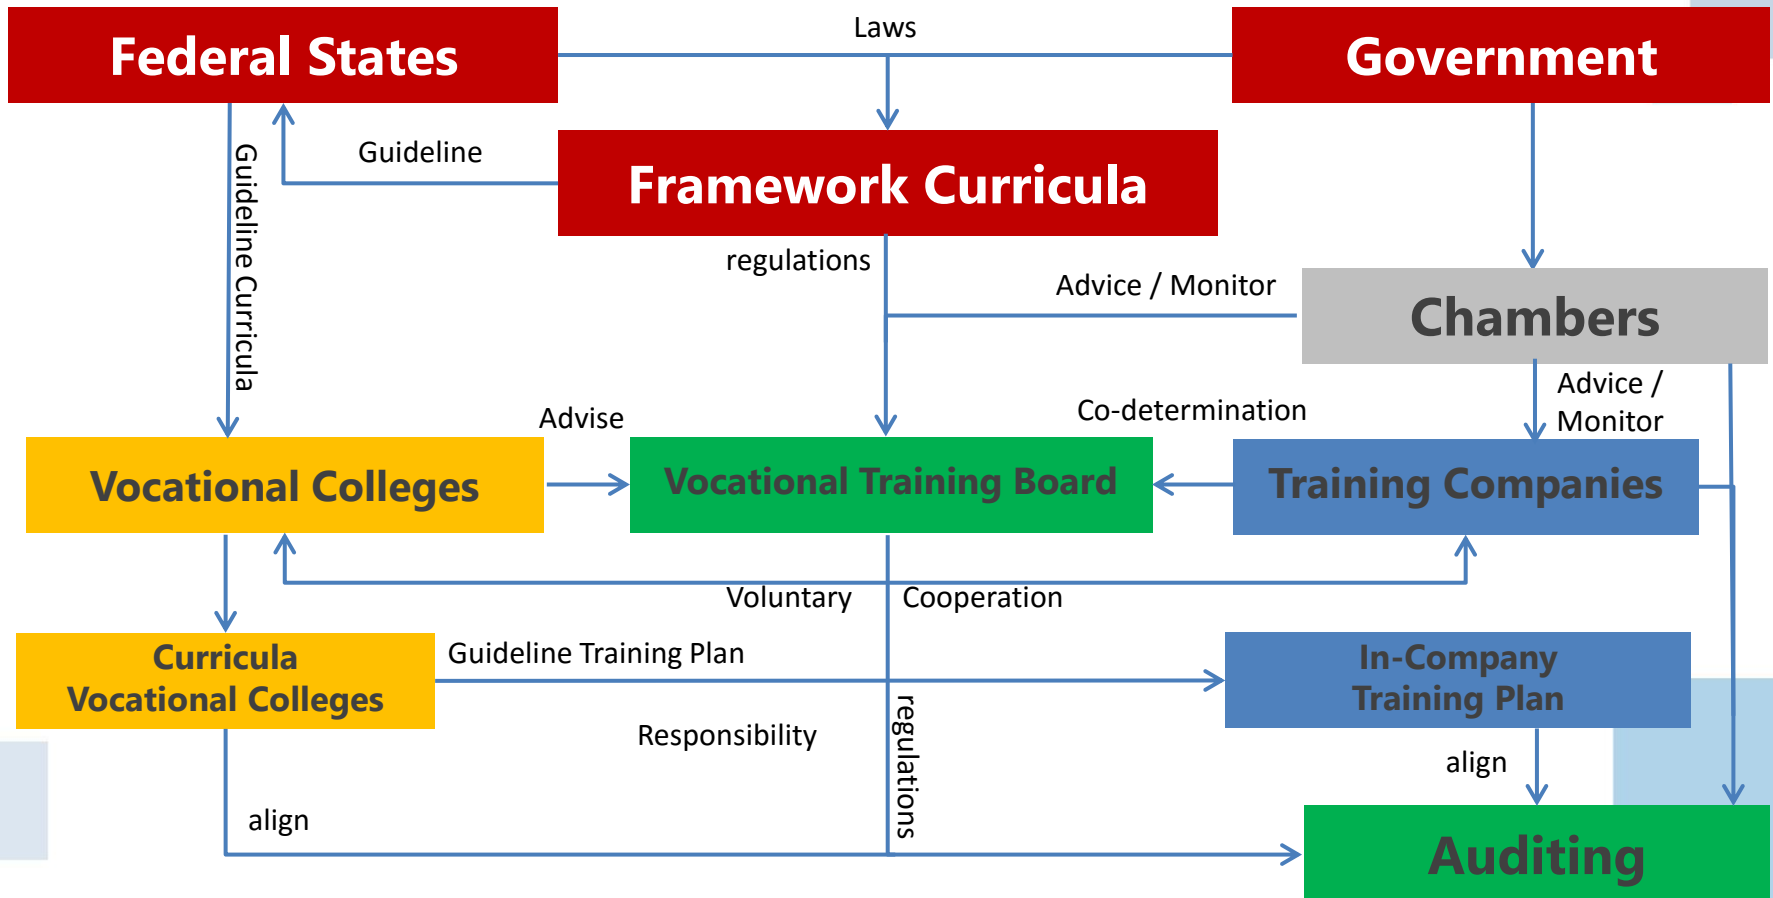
Federal States

Laws

Government

Guideline

Framework Curricula

Guideline Curricula

regulations

Advice / Monitor

Chambers

Advice / Monitor

Advise

Co-determination

Vocational Colleges

Vocational Training Board

Training Companies

Voluntary

Cooperation

Curricula Vocational Colleges

Guideline Training Plan

In-Company Training Plan

Responsibility

regulations

align

align

Auditing